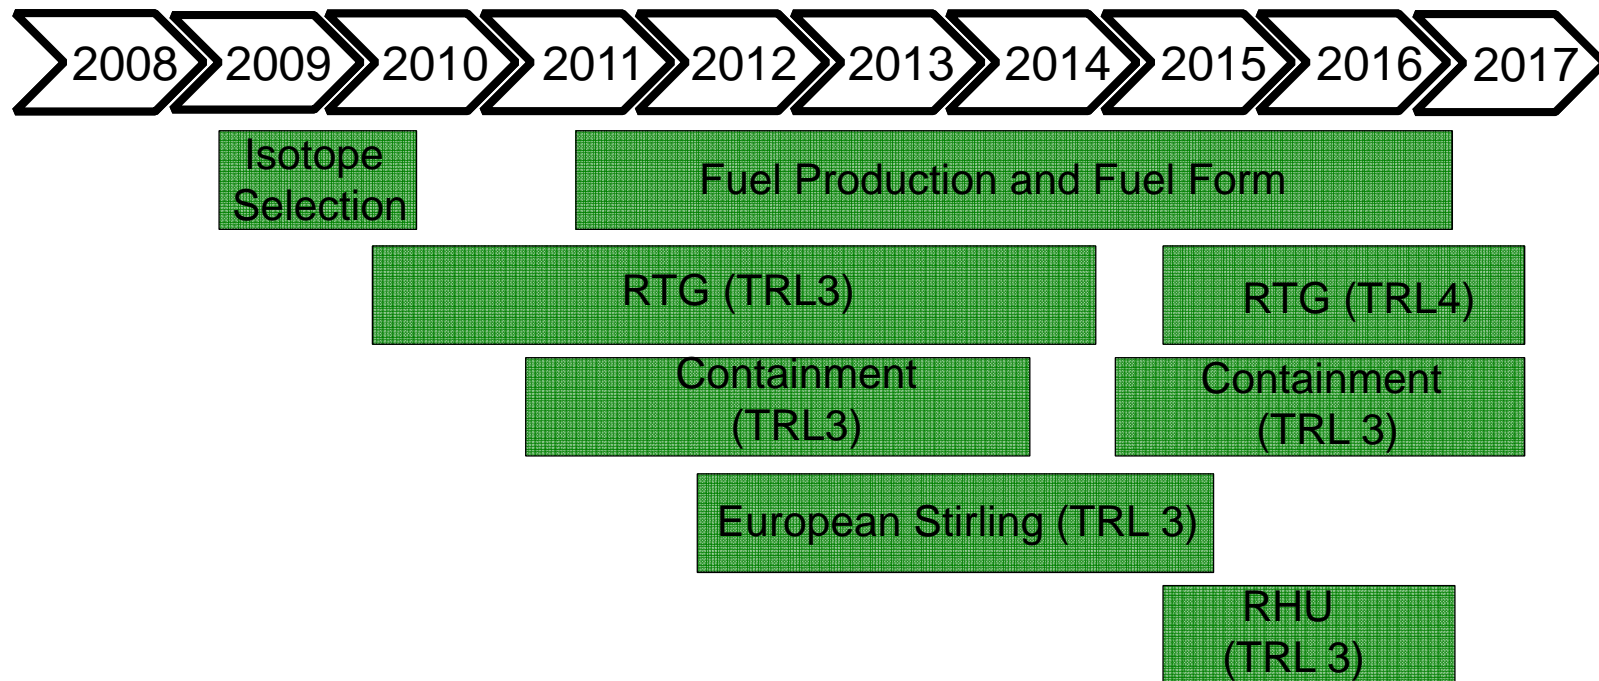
2008 2009 2010 2011 2012 2013 2014 2015 2016 2017

Isotope Selection

Fuel Production and Fuel Form

RTG (TRL3)

RTG (TRL4)

Containment (TRL3)

Containment (TRL 3)

European Stirling (TRL 3)

RHU (TRL 3)